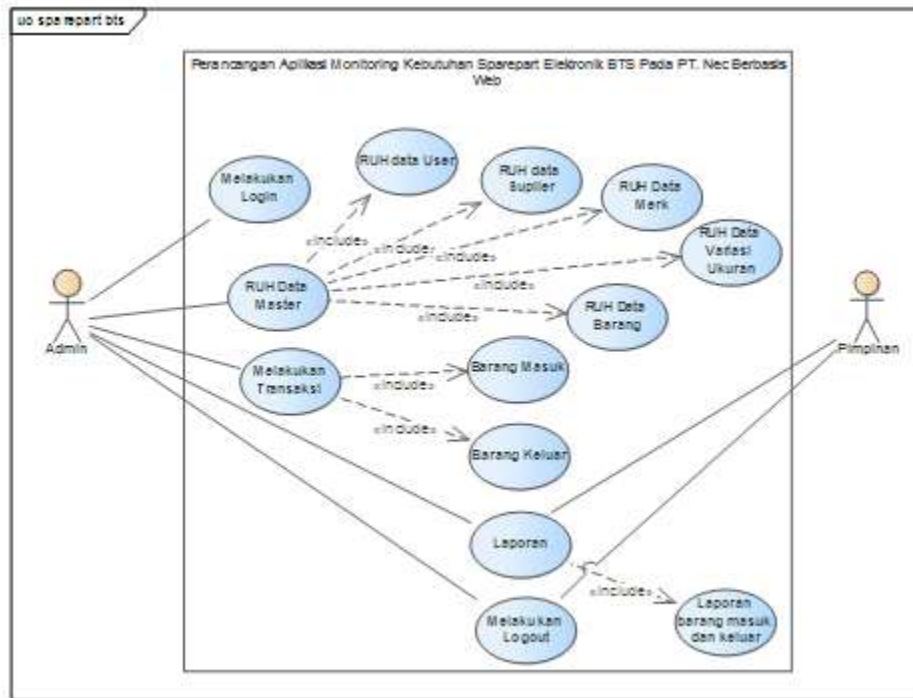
uc spa repart bts

Perancangan Aplikasi Monitoring Kebutuhan Sparepart Elektronik BTS Pada PT. Nec Berbasis Web

Melakukan Login

RUH data User

RUH data Supiler

RUH Data Merk

RUH Data Variasi Ukuran

RUH Data Master

RUH Data Barang

«include»

«include»

«include»

«include»

«include»

Admin

Pimpinan

Melakukan Transaksi

Barang Masuk

Barang Keluar

«include»

«include»

Laporan

«include»

Melakukan Logout

Laporan barang masuk dan keluar